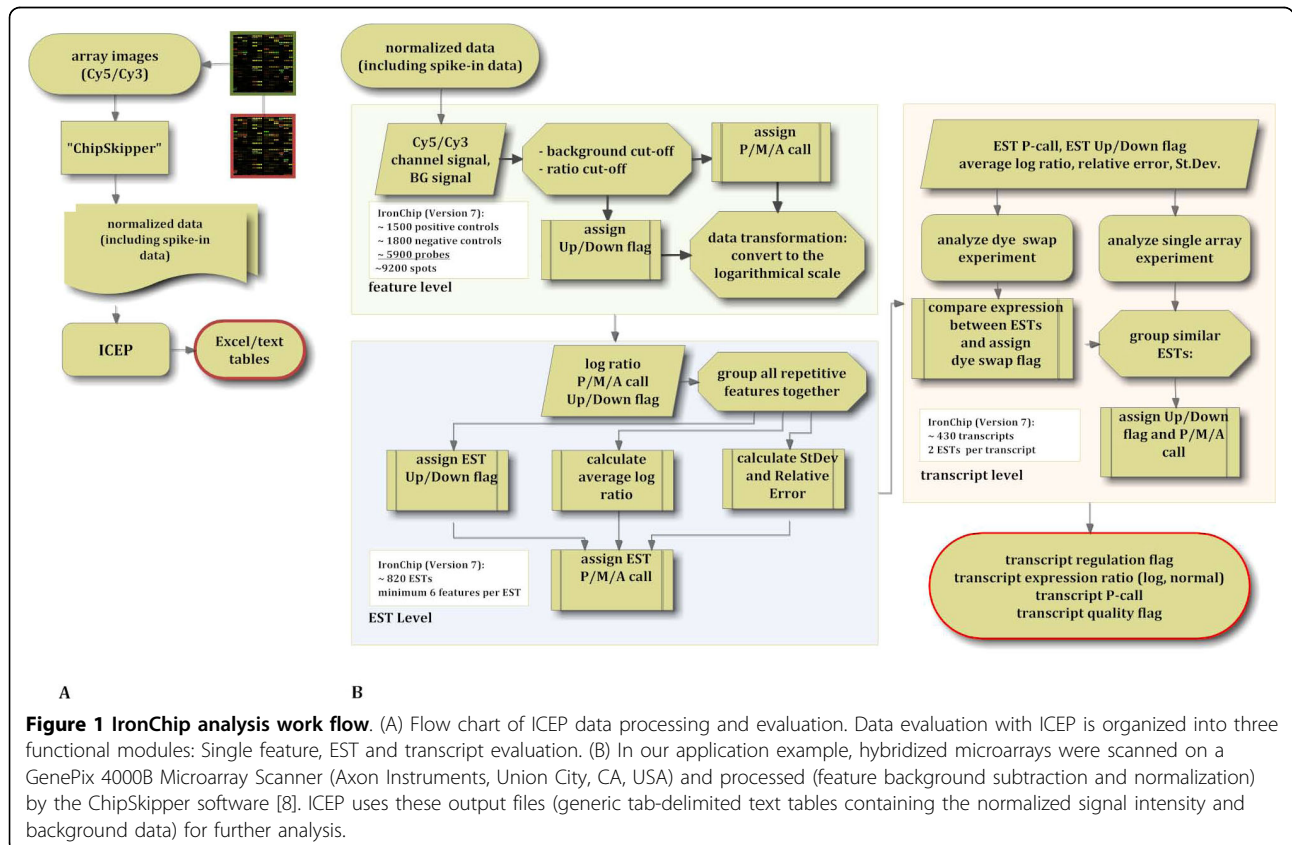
array images (Cy5/Cy3)

"ChipSkipper"

normalized data (including spike-in data)

ICEP

Excel/text tables

A

normalized data (including spike-in data)

Cy5/Cy3 channel signal, BG signal

- background cut-off
- ratio cut-off

assign P/M/A call

IronChip (Version 7):
~ 1500 positive controls
~ 1800 negative controls
~ 5900 probes
~9200 spots

assign Up/Down flag

data transformation: convert to the logarithmical scale

feature level

log ratio P/M/A call Up/Down flag

group all repetitive features together

assign EST Up/Down flag

calculate average log ratio

calculate StDev and Relative Error

IronChip (Version 7):
~ 820 ESTs
minimum 6 features per EST

assign EST P/M/A call

EST Level

EST P-call, EST Up/Down flag average log ratio, relative error, St.Dev.

analyze dye swap experiment

analyze single array experiment

compare expression between ESTs and assign dye swap flag

group similar ESTs:

IronChip (Version 7):
~ 430 transcripts
2 ESTs per transcript

assign Up/Down flag and P/M/A call

transcript level

transcript regulation flag
transcript expression ratio (log, normal)
transcript P-call
transcript quality flag

B

**Figure 1 IronChip analysis work flow**. (A) Flow chart of ICEP data processing and evaluation. Data evaluation with ICEP is organized into three functional modules: Single feature, EST and transcript evaluation. (B) In our application example, hybridized microarrays were scanned on a GenePix 4000B Microarray Scanner (Axon Instruments, Union City, CA, USA) and processed (feature background subtraction and normalization) by the ChipSkipper software [8]. ICEP uses these output files (generic tab-delimited text tables containing the normalized signal intensity and background data) for further analysis.